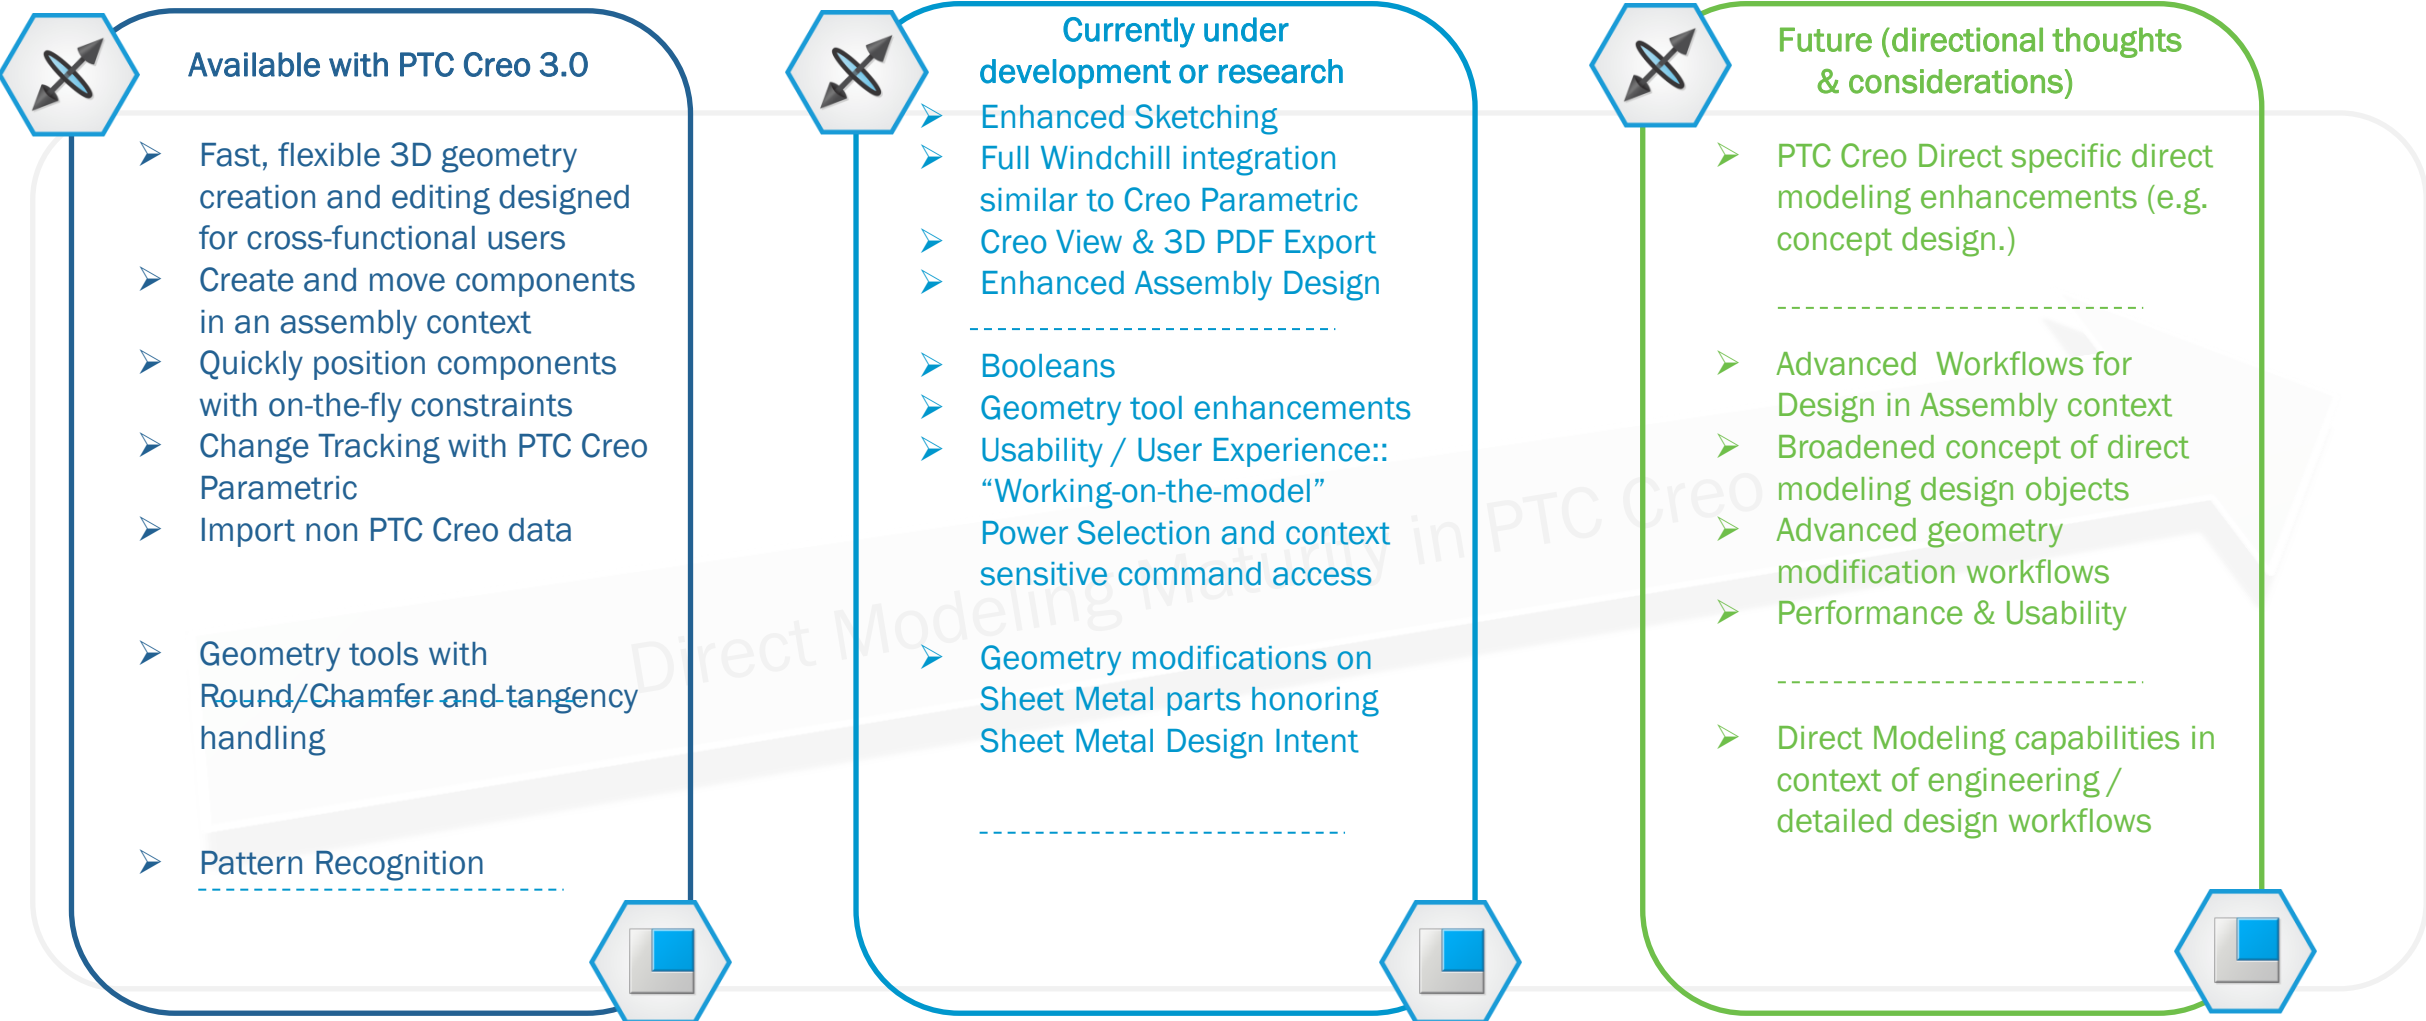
Available with PTC Creo 3.0

- Fast, flexible 3D geometry creation and editing designed for cross-functional users
- Create and move components in an assembly context
- Quickly position components with on-the-fly constraints
- Change Tracking with PTC Creo Parametric
- Import non PTC Creo data

- Geometry tools with Round/Chamfer and tangency handling

- Pattern Recognition

Currently under development or research

- Enhanced Sketching
- Full Windchill integration similar to Creo Parametric
- Creo View & 3D PDF Export
- Enhanced Assembly Design

- Booleans
- Geometry tool enhancements
- Usability / User Experience:: "Working-on-the-model" Power Selection and context sensitive command access

- Geometry modifications on Sheet Metal parts honoring Sheet Metal Design Intent

Future (directional thoughts & considerations)

- PTC Creo Direct specific direct modeling enhancements (e.g. concept design.)

- Advanced Workflows for Design in Assembly context
- Broadened concept of direct modeling design objects
- Advanced geometry modification workflows
- Performance & Usability

- Direct Modeling capabilities in context of engineering / detailed design workflows

Direct Modeling Maturity in PTC Creo